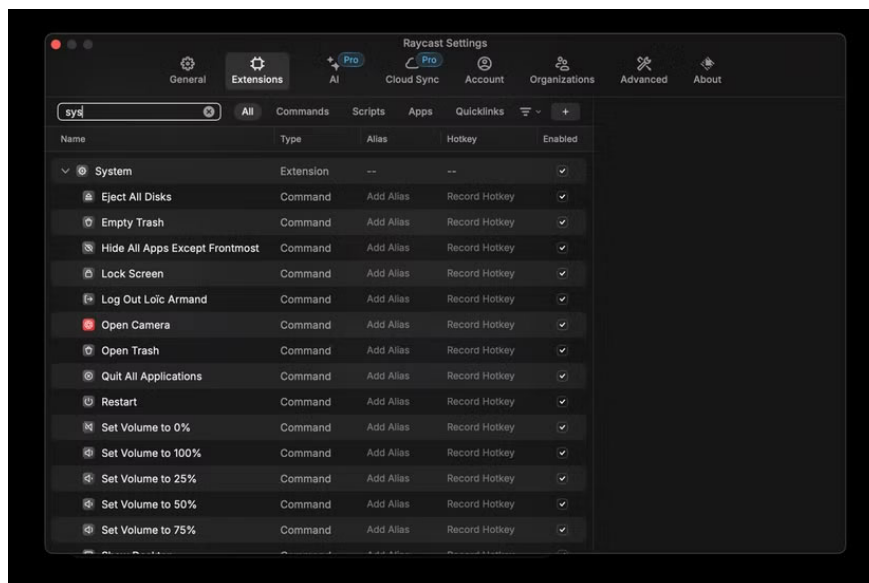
Raycast Settings

General Extensions Pro AI Pro Cloud Sync Account Organizations Advanced About

sys

All Commands Scripts Apps Quicklinks +

| Name | Type | Alias | Hotkey | Enabled |
|---|---|---|---|---|
| System | Extension | -- | -- | ✔ |
| Eject All Disks | Command | Add Alias | Record Hotkey | ✔ |
| Empty Trash | Command | Add Alias | Record Hotkey | ✔ |
| Hide All Apps Except Frontmost | Command | Add Alias | Record Hotkey | ✔ |
| Lock Screen | Command | Add Alias | Record Hotkey | ✔ |
| Log Out Loïc Armand | Command | Add Alias | Record Hotkey | ✔ |
| Open Camera | Command | Add Alias | Record Hotkey | ✔ |
| Open Trash | Command | Add Alias | Record Hotkey | ✔ |
| Quit All Applications | Command | Add Alias | Record Hotkey | ✔ |
| Restart | Command | Add Alias | Record Hotkey | ✔ |
| Set Volume to 0% | Command | Add Alias | Record Hotkey | ✔ |
| Set Volume to 100% | Command | Add Alias | Record Hotkey | ✔ |
| Set Volume to 25% | Command | Add Alias | Record Hotkey | ✔ |
| Set Volume to 50% | Command | Add Alias | Record Hotkey | ✔ |
| Set Volume to 75% | Command | Add Alias | Record Hotkey | ✔ |
| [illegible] | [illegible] | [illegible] | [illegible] | |